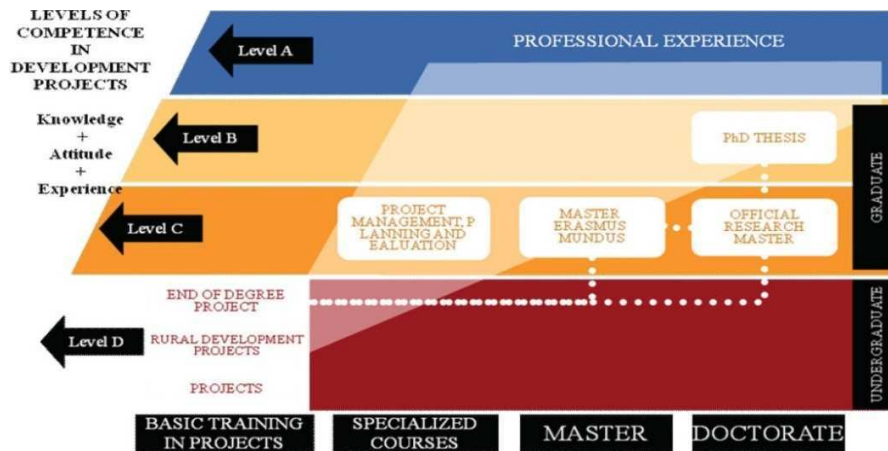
LEVELS OF COMPETENCE IN DEVELOPMENT PROJECTS

Level A

PROFESSIONAL EXPERIENCE

Knowledge + Attitude + Experience

Level B

PhD THESIS

GRADUATE

Level C

PROJECT MANAGEMENT, P LANNING AND EALUATION

MASTER ERASMUS MUNDUS

OFFICIAL RESEARCH MASTER

END OF DEGREE PROJECT

Level D

RURAL DEVELOPMENT PROJECTS

PROJECTS

UNDERGRADUATE

BASIC TRAINING IN PROJECTS

SPECIALIZED COURSES

MASTER

DOCTORATE